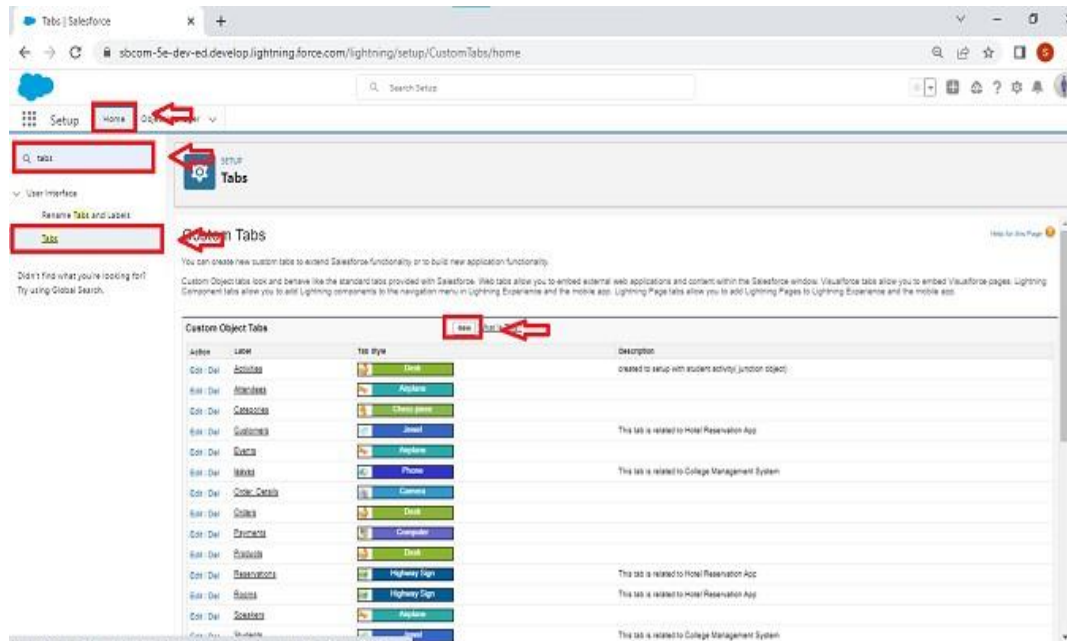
Tabs | Salesforce × +

sbcom-5e-dev-ed.develop.lightning.force.com/lightning/setup/CustomTabs/home

Search Setup

Setup Home Object Manager

tabs

User Interface

Rename Tabs and Labels

Tabs

Didn't find what you're looking for? Try using Global Search.

SETUP
Tabs

Custom Tabs

Help for this Page

You can create new custom tabs to extend Salesforce functionality or to build new application functionality.

Custom Object tabs look and behave like the standard tabs provided with Salesforce. Web tabs allow you to embed external web applications and content within the Salesforce window. Visualforce tabs allow you to embed Visualforce pages. Lightning Component tabs allow you to add Lightning components to the navigation menu in Lightning Experience and the mobile app. Lightning Page tabs allow you to add Lightning Pages to Lightning Experience and the mobile app.

Custom Object Tabs New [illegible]

| Action | Label | Tab Style | Description |
|---|---|---|---|
| Edit \| Del | Activities | Desk | created to setup with student activity( junction object) |
| Edit \| Del | Attendees | Airplane | |
| Edit \| Del | Categories | Chess piece | |
| Edit \| Del | Customers | Jewel | This tab is related to Hotel Reservation App |
| Edit \| Del | Events | Airplane | |
| Edit \| Del | leaves | Phone | This tab is related to College Management System |
| Edit \| Del | Order Details | Camera | |
| Edit \| Del | Orders | Desk | |
| Edit \| Del | Payments | Computer | |
| Edit \| Del | Products | Desk | |
| Edit \| Del | Reservations | Highway Sign | This tab is related to Hotel Reservation App |
| Edit \| Del | Rooms | Highway Sign | This tab is related to Hotel Reservation App |
| Edit \| Del | Speakers | Airplane | |
| Edit \| Del | Students | Jewel | This tab is related to College Management System |